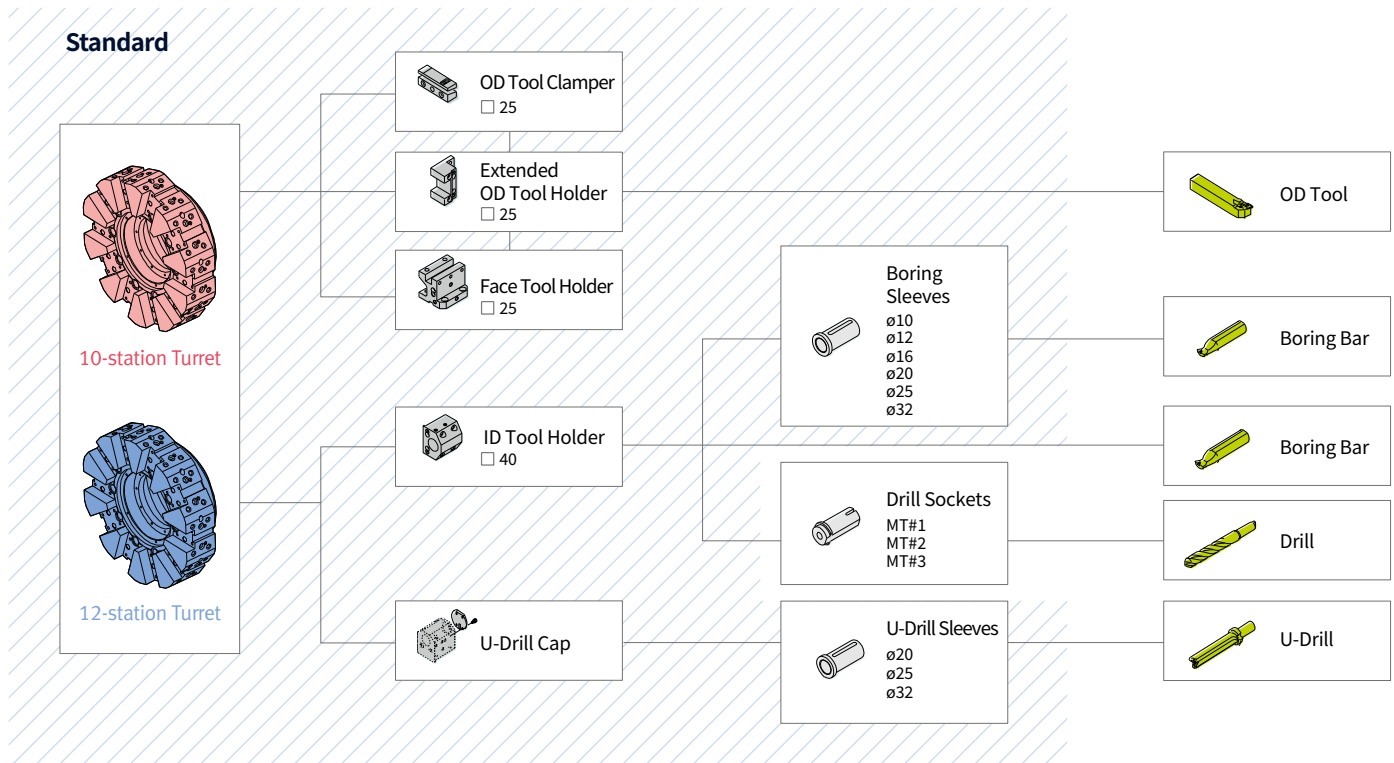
Standard

10-station Turret

12-station Turret

OD Tool Clamper
☐ 25

Extended OD Tool Holder
☐ 25

Face Tool Holder
☐ 25

ID Tool Holder
☐ 40

U-Drill Cap

Boring Sleeves
ø10
ø12
ø16
ø20
ø25
ø32

Drill Sockets
MT#1
MT#2
MT#3

U-Drill Sleeves
ø20
ø25
ø32

OD Tool

Boring Bar

Boring Bar

Drill

U-Drill